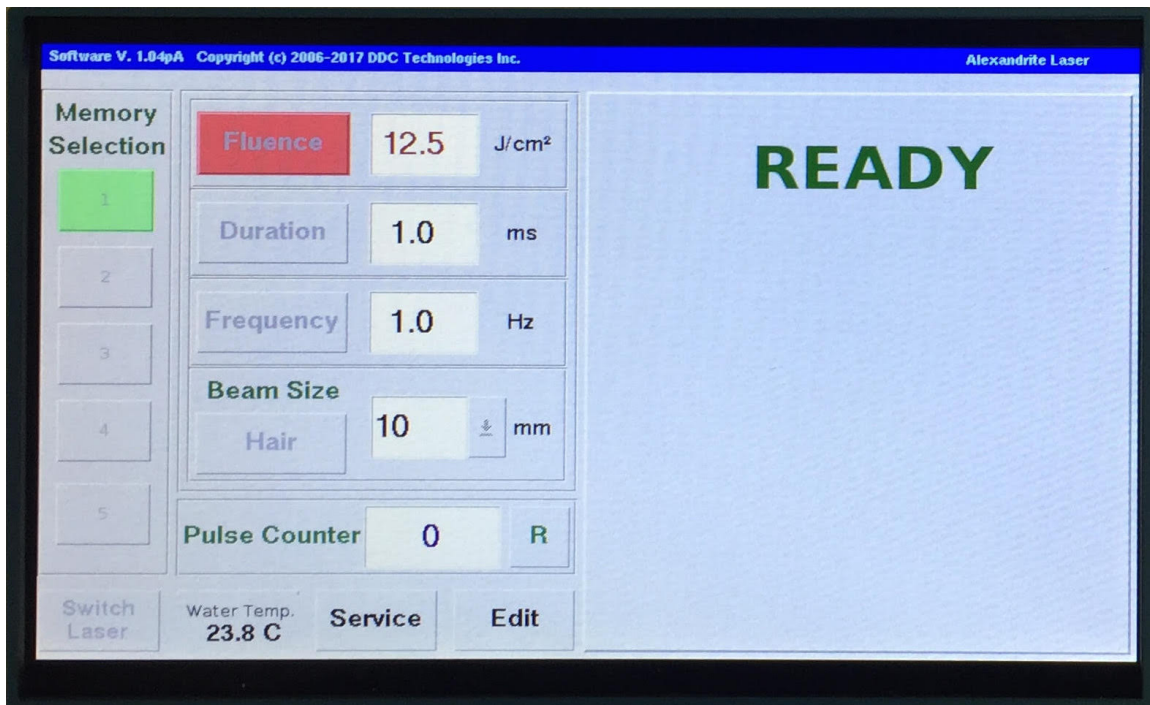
Software V. 1.04pA Copyright (c) 2006-2017 DDC Technologies Inc.

Alexandrite Laser

Memory Selection

1

2

3

4

5

Fluence 12.5 J/cm²

Duration 1.0 ms

Frequency 1.0 Hz

Beam Size

Hair 10 mm

Pulse Counter 0 R

READY

Switch Laser

Water Temp. 23.8 C

Service

Edit